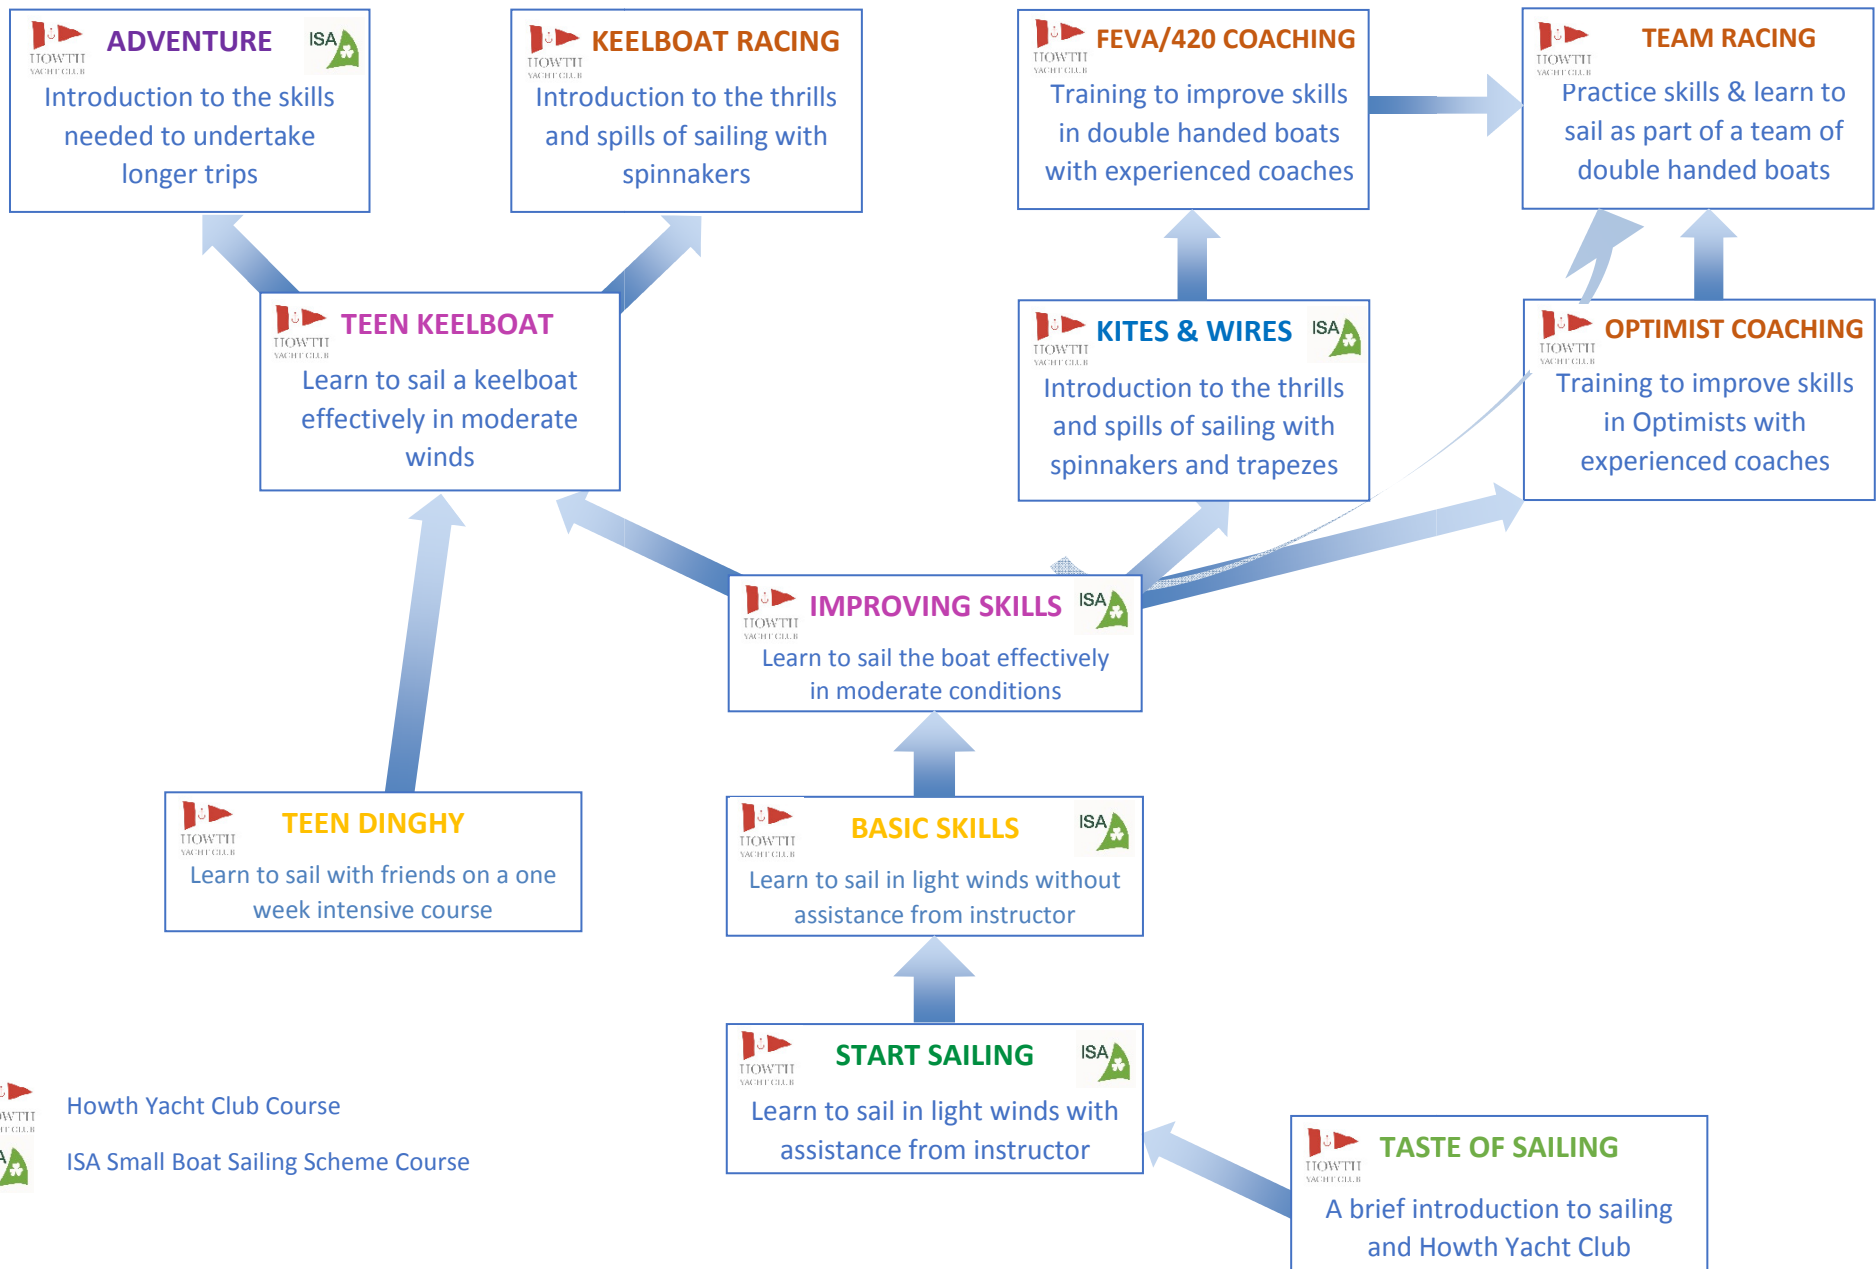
HOWTH YACHT CLUB ADVENTURE ISA
Introduction to the skills needed to undertake longer trips

HOWTH YACHT CLUB KEELBOAT RACING
Introduction to the thrills and spills of sailing with spinnakers

HOWTH YACHT CLUB FEVA/420 COACHING
Training to improve skills in double handed boats with experienced coaches

HOWTH YACHT CLUB TEAM RACING
Practice skills & learn to sail as part of a team of double handed boats

HOWTH YACHT CLUB TEEN KEELBOAT
Learn to sail a keelboat effectively in moderate winds

HOWTH YACHT CLUB KITES & WIRES ISA
Introduction to the thrills and spills of sailing with spinnakers and trapezes

HOWTH YACHT CLUB OPTIMIST COACHING
Training to improve skills in Optimists with experienced coaches

HOWTH YACHT CLUB IMPROVING SKILLS ISA
Learn to sail the boat effectively in moderate conditions

HOWTH YACHT CLUB TEEN DINGHY
Learn to sail with friends on a one week intensive course

HOWTH YACHT CLUB BASIC SKILLS ISA
Learn to sail in light winds without assistance from instructor

HOWTH YACHT CLUB START SAILING ISA
Learn to sail in light winds with assistance from instructor

HOWTH YACHT CLUB TASTE OF SAILING
A brief introduction to sailing and Howth Yacht Club

WTH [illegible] Howth Yacht Club Course

ISA ISA Small Boat Sailing Scheme Course